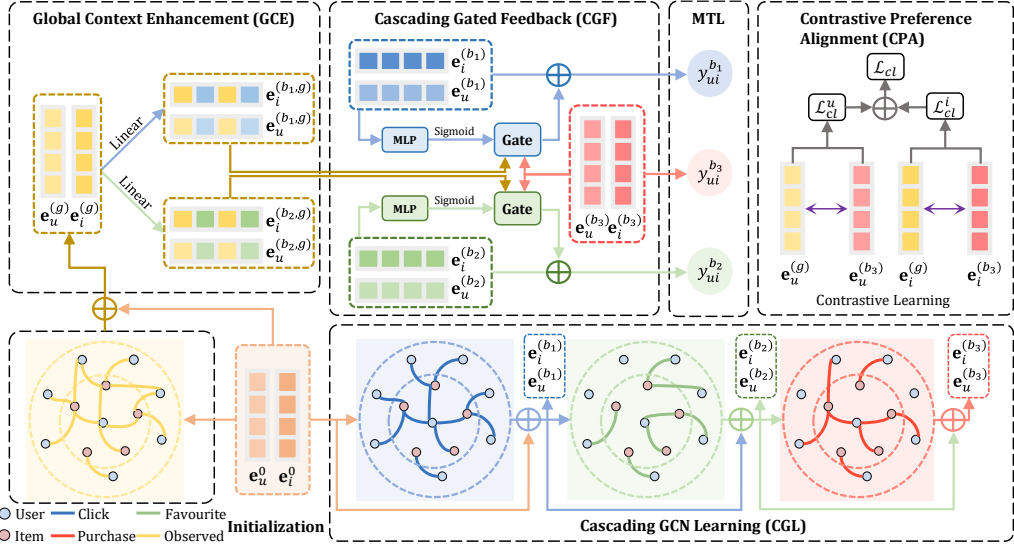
Global Context Enhancement (GCE)

$\mathbf{e}_u^{(g)}$ $\mathbf{e}_i^{(g)}$

Linear

Linear

$\mathbf{e}_i^{(b_1,g)}$

$\mathbf{e}_u^{(b_1,g)}$

$\mathbf{e}_i^{(b_2,g)}$

$\mathbf{e}_u^{(b_2,g)}$

Cascading Gated Feedback (CGF)

$\mathbf{e}_i^{(b_1)}$

$\mathbf{e}_u^{(b_1)}$

MLP

Sigmoid

Gate

MLP

Sigmoid

Gate

$\mathbf{e}_u^{(b_3)}$ $\mathbf{e}_i^{(b_3)}$

$\mathbf{e}_i^{(b_2)}$

$\mathbf{e}_u^{(b_2)}$

MTL

$y_{ui}^{b_1}$

$y_{ui}^{b_3}$

$y_{ui}^{b_2}$

Contrastive Preference Alignment (CPA)

$\mathcal{L}_{cl}$

$\mathcal{L}_{cl}^u$

$\mathcal{L}_{cl}^i$

$\mathbf{e}_u^{(g)}$ $\mathbf{e}_u^{(b_3)}$ $\mathbf{e}_i^{(g)}$ $\mathbf{e}_i^{(b_3)}$

Contrastive Learning

$\mathbf{e}_u^0$ $\mathbf{e}_i^0$

Initialization

$\mathbf{e}_i^{(b_1)}$

$\mathbf{e}_u^{(b_1)}$

$\mathbf{e}_i^{(b_2)}$

$\mathbf{e}_u^{(b_2)}$

$\mathbf{e}_i^{(b_3)}$

$\mathbf{e}_u^{(b_3)}$

User Click Favourite

Item Purchase Observed

Cascading GCN Learning (CGL)